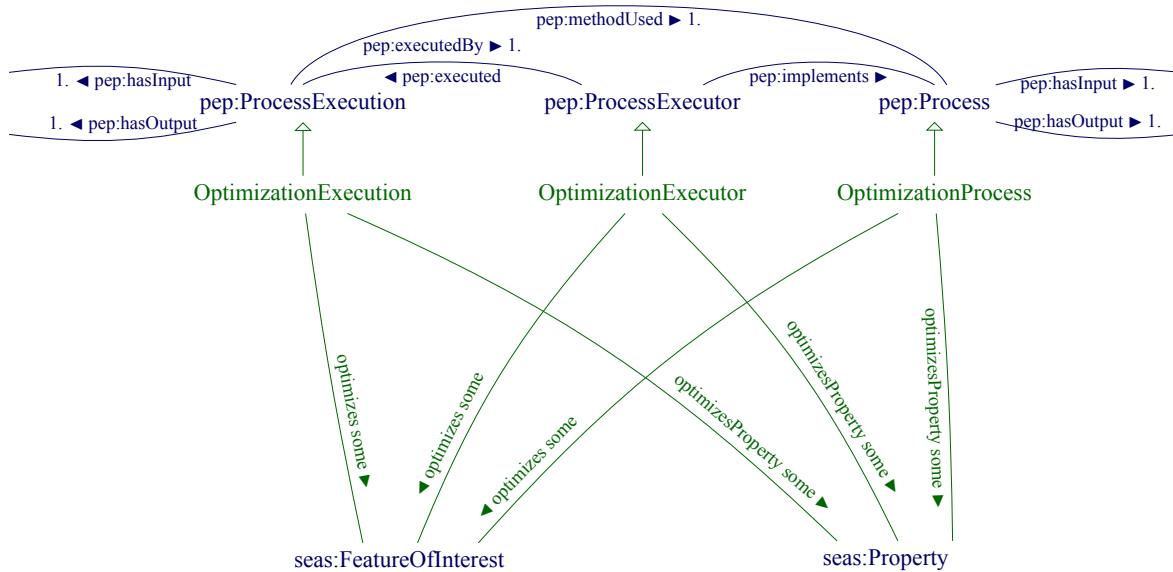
pep:methodUsed ► 1.

pep:executedBy ► 1.

1. ◄ pep:hasInput

◄ pep:executed

pep:implements ►

pep:hasInput ► 1.

pep:ProcessExecution

pep:ProcessExecutor

pep:Process

1. ◄ pep:hasOutput

pep:hasOutput ► 1.

OptimizationExecution

OptimizationExecutor

OptimizationProcess

optimizes some ►

◄ optimizes some

◄ optimizes some

optimizesProperty some ►

optimizesProperty some ►

optimizesProperty some ►

seas:FeatureOfInterest

seas:Property